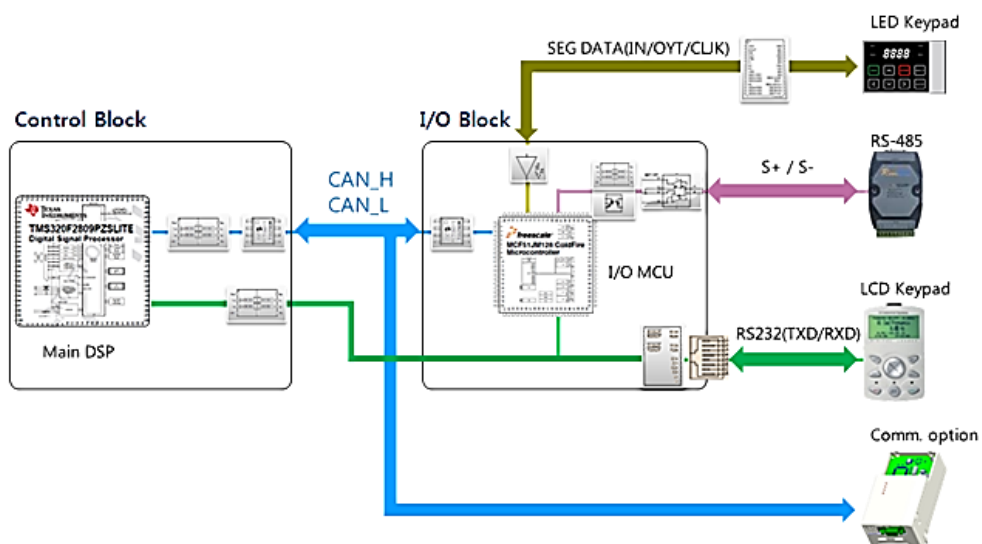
LED Keypad

SEG DATA(IN/OYT/CLJK)

8888

Control Block

I/O Block

RS-485

CAN_H
CAN_L

S+ / S-

TEXAS INSTRUMENTS
TMS320F2809PZSLITE
Digital Signal Processor

freescale
MCF51JM128 ColdFire
Microcontroller

I/O MCU

LCD Keypad

Main DSP

RS232(TXD/RXD)

Comm. option